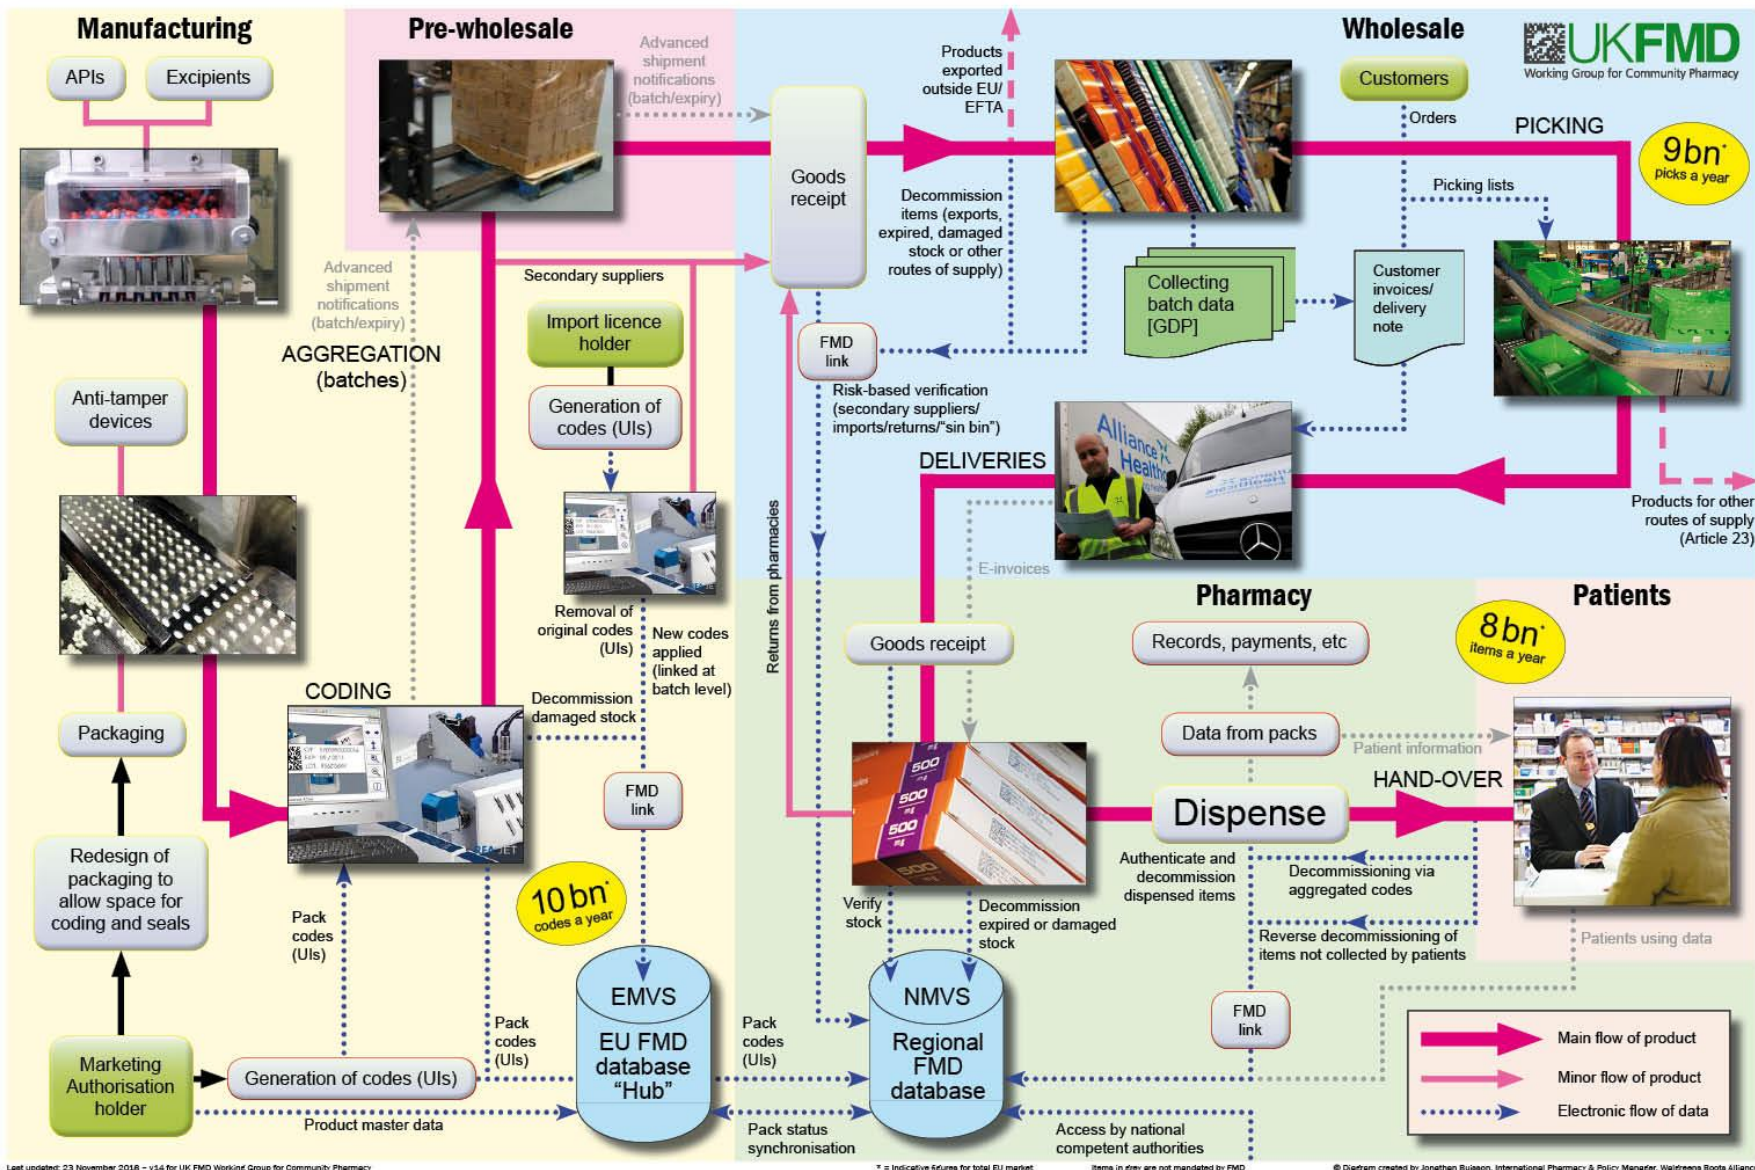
Manufacturing

APIs

Excipients

Pre-wholesale

Advanced shipment notifications (batch/expiry)

Products exported outside EU/ EFTA

Wholesale

UKFMD
Working Group for Community Pharmacy

Customers

Orders

PICKING

9bn* picks a year

Goods receipt

Decommission items (exports, expired, damaged stock or other routes of supply)

Picking lists

Advanced shipment notifications (batch/expiry)

Secondary suppliers

Collecting batch data [GDP]

Customer invoices/ delivery note

AGGREGATION (batches)

Import licence holder

FMD link

Risk-based verification (secondary suppliers/ imports/returns/"sin bin")

Anti-tamper devices

Generation of codes (UIs)

DELIVERIES

Products for other routes of supply (Article 23)

E-invoices

Returns from pharmacies

Pharmacy

Patients

8bn* items a year

Removal of original codes (UIs)

New codes applied (linked at batch level)

Goods receipt

Records, payments, etc

CODING

Decommission damaged stock

Packaging

Data from packs

Patient information

HAND-OVER

FMD link

Dispense

Redesign of packaging to allow space for coding and seals

Authenticate and decommission dispensed items

Decommissioning via aggregated codes

10bn codes a year

Verify stock

Decommission expired or damaged stock

Reverse decommissioning of items not collected by patients

Patients using data

Pack codes (UIs)

EMVS

EU FMD database "Hub"

NMVS

Regional FMD database

FMD link

Pack codes (UIs)

Pack codes (UIs)

Marketing Authorisation holder

Generation of codes (UIs)

Main flow of product

Minor flow of product

Electronic flow of data

Product master data

Pack status synchronisation

Access by national competent authorities

Last updated: 23 November 2016 – v14 for UK FMD Working Group for Community Pharmacy

* = Indicative figures for total EU market

Items in grey are not mandated by FMD

© Diagram created by Jonathan Buisson, International Pharmacy & Policy Manager, Walgreens Boots Alliance